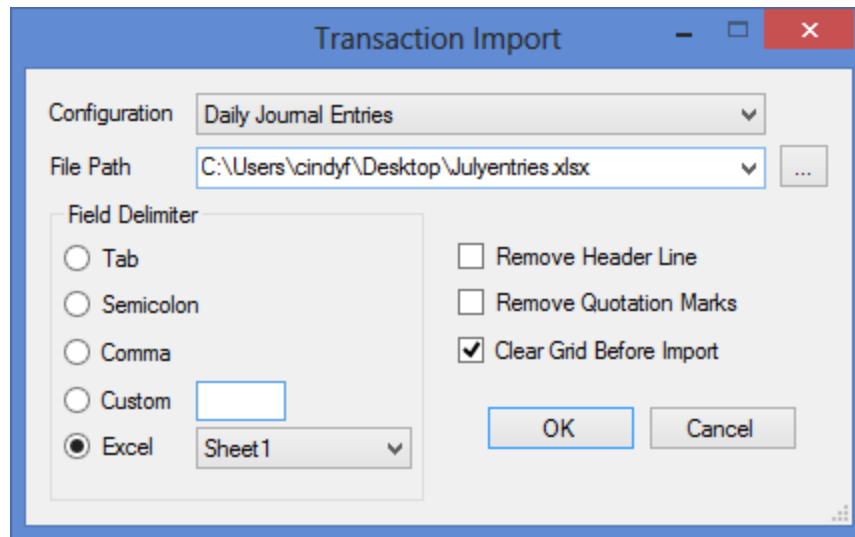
Transaction Import

Configuration Daily Journal Entries

File Path C:\Users\cindyf\Desktop\Julyentries.xlsx ...

Field Delimiter

Tab

Semicolon

Comma

Custom

Excel Sheet1

Remove Header Line

Remove Quotation Marks

Clear Grid Before Import

OK

Cancel